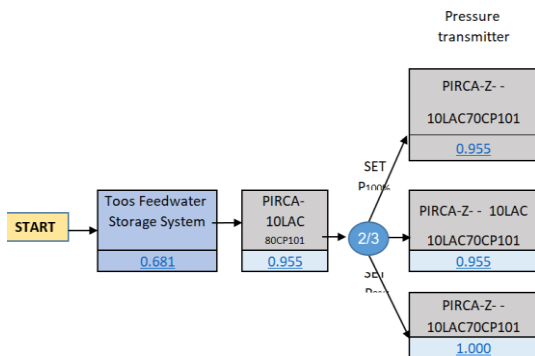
Pressure transmitter

START

Toos Feedwater Storage System

0.681

PIRCA-10LAC

80CP101

0.955

2/3

SET $P_{100\%}$

SET

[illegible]

PIRCA-Z- -

10LAC70CP101

0.955

PIRCA-Z- - 10LAC

10LAC70CP101

0.955

PIRCA-Z- -

10LAC70CP101

1.000